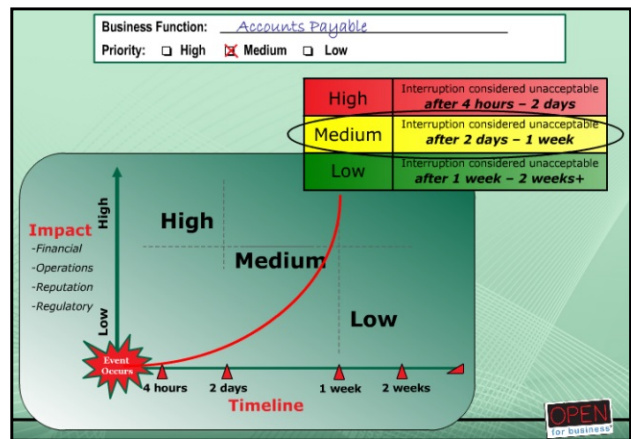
Business Function: Accounts Payable
Priority: ☐ High ☒ Medium ☐ Low

| High | Interruption considered unacceptable *after 4 hours – 2 days* |
|---|---|
| Medium | Interruption considered unacceptable *after 2 days – 1 week* |
| Low | Interruption considered unacceptable *after 1 week – 2 weeks+* |

High

Low

Impact
-Financial
-Operations
-Reputation
-Regulatory

High

Medium

Low

Event Occurs

4 hours
2 days
1 week
2 weeks

Timeline

OPEN for business®